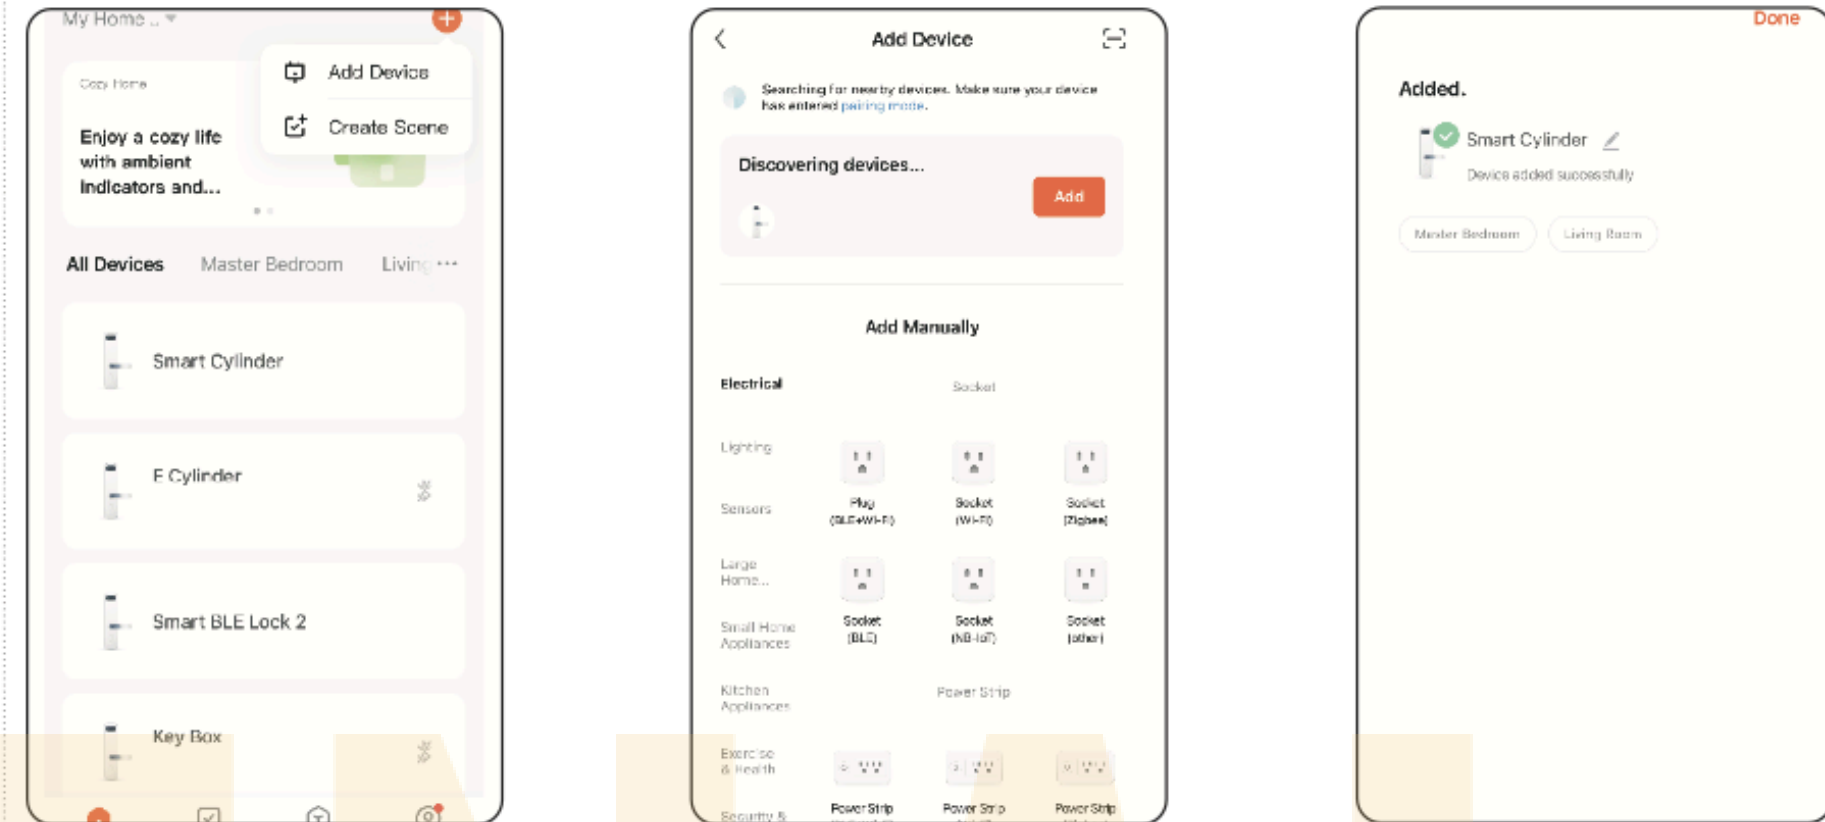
My Home ..

Add Device

Create Scene

Cozy Home

Enjoy a cozy life with ambient indicators and...

All Devices Master Bedroom Living ···

Smart Cylinder

E Cylinder

Smart BLE Lock 2

Key Box

Add Device

Searching for nearby devices. Make sure your device has entered pairing mode.

Discovering devices...

Add

Add Manually

Electrical

Socket

Lighting

Sensors

Plug (BLE+Wi-Fi)

Socket (Wi-Fi)

Socket (Zigbee)

Large Home...

Small Home Appliances

Socket (BLE)

Socket (NB-IoT)

Socket (other)

Kitchen Appliances

Power Strip

Exercise & Health

Power Strip

Power Strip

Power Strip

Security &

Done

Added.

Smart Cylinder

Device added successfully

Master Bedroom

Living Room